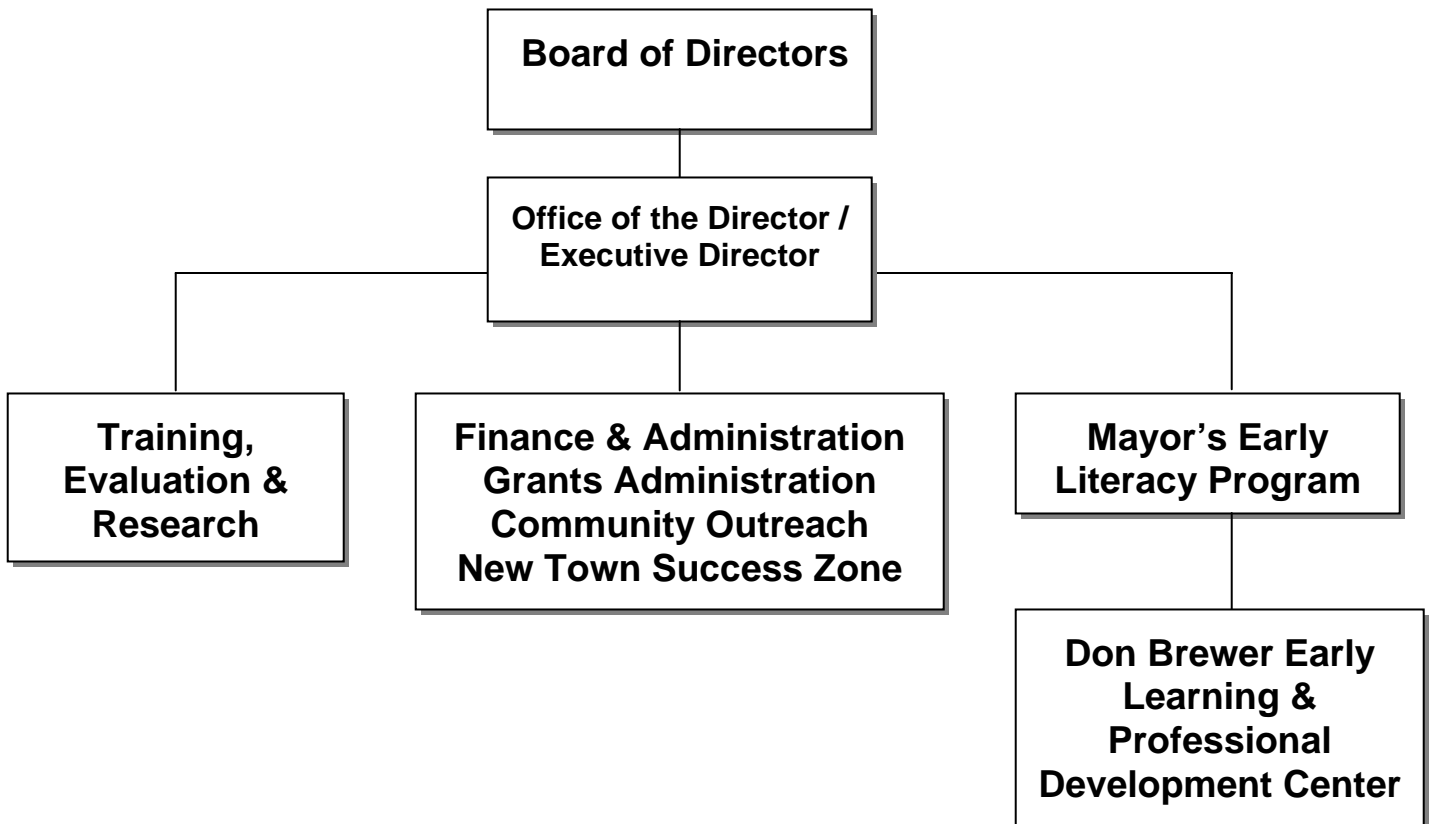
Board of Directors

Office of the Director / Executive Director

Training, Evaluation & Research

Finance & Administration
Grants Administration
Community Outreach
New Town Success Zone

Mayor's Early Literacy Program

Don Brewer Early Learning & Professional Development Center